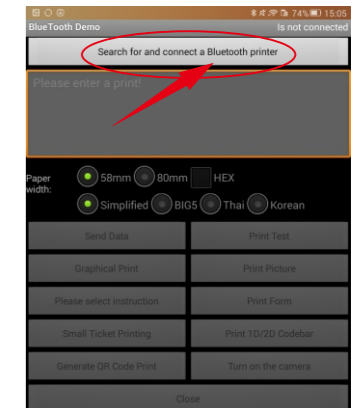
74% 15:05
BlueTooth Demo
Is not connected

Search for and connect a Bluetooth printer

Please enter a print!

Paper width:
58mm
80mm
HEX
Simplified
BIG5
Thai
Korean

Send Data
Print Test
Graphical Print
Print Picture
Please select instruction
Print Form
Small Ticket Printing
Print 1D/2D Codebar
Generate QR Code Print
Turn on the camera
Close